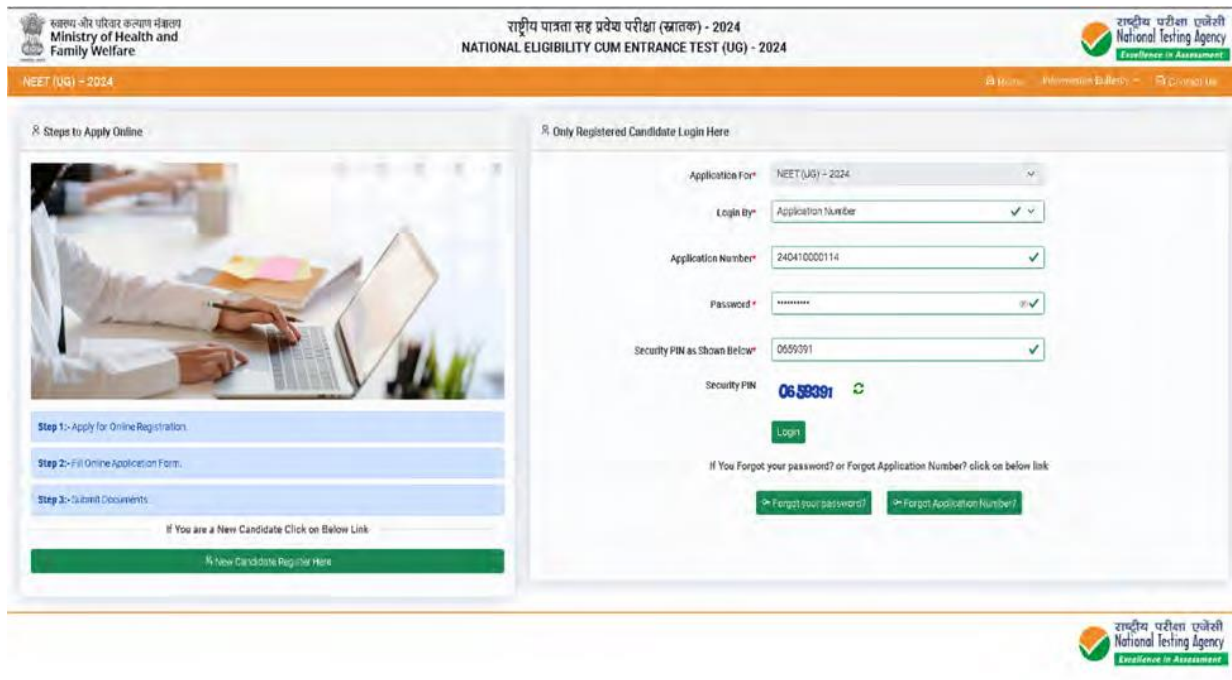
स्वास्थ्य और परिवार कल्याण मंत्रालय
Ministry of Health and Family Welfare

राष्ट्रीय पात्रता सह प्रवेश परीक्षा (स्नातक) - 2024
NATIONAL ELIGIBILITY CUM ENTRANCE TEST (UG) - 2024

राष्ट्रीय परीक्षा एजेंसी
National Testing Agency
Excellence in Assessment

NEET (UG) - 2024

Home Information Bulletin Contact Us

Steps to Apply Online

Step 1:- Apply for Online Registration.

Step 2:- Fill Online Application Form.

Step 3:- Submit Documents.

If You are a New Candidate Click on Below Link

New Candidate Register Here

Only Registered Candidate Login Here

Application For* NEET (UG) - 2024

Login By* Application Number

Application Number* 240410000114

Password* ••••••••••

Security PIN as Shown Below* 0659391

Security PIN 0659391

Login

If You Forgot your password? or Forgot Application Number? click on below link

Forgot your password?

Forgot Application Number?

राष्ट्रीय परीक्षा एजेंसी
National Testing Agency
Excellence in Assessment